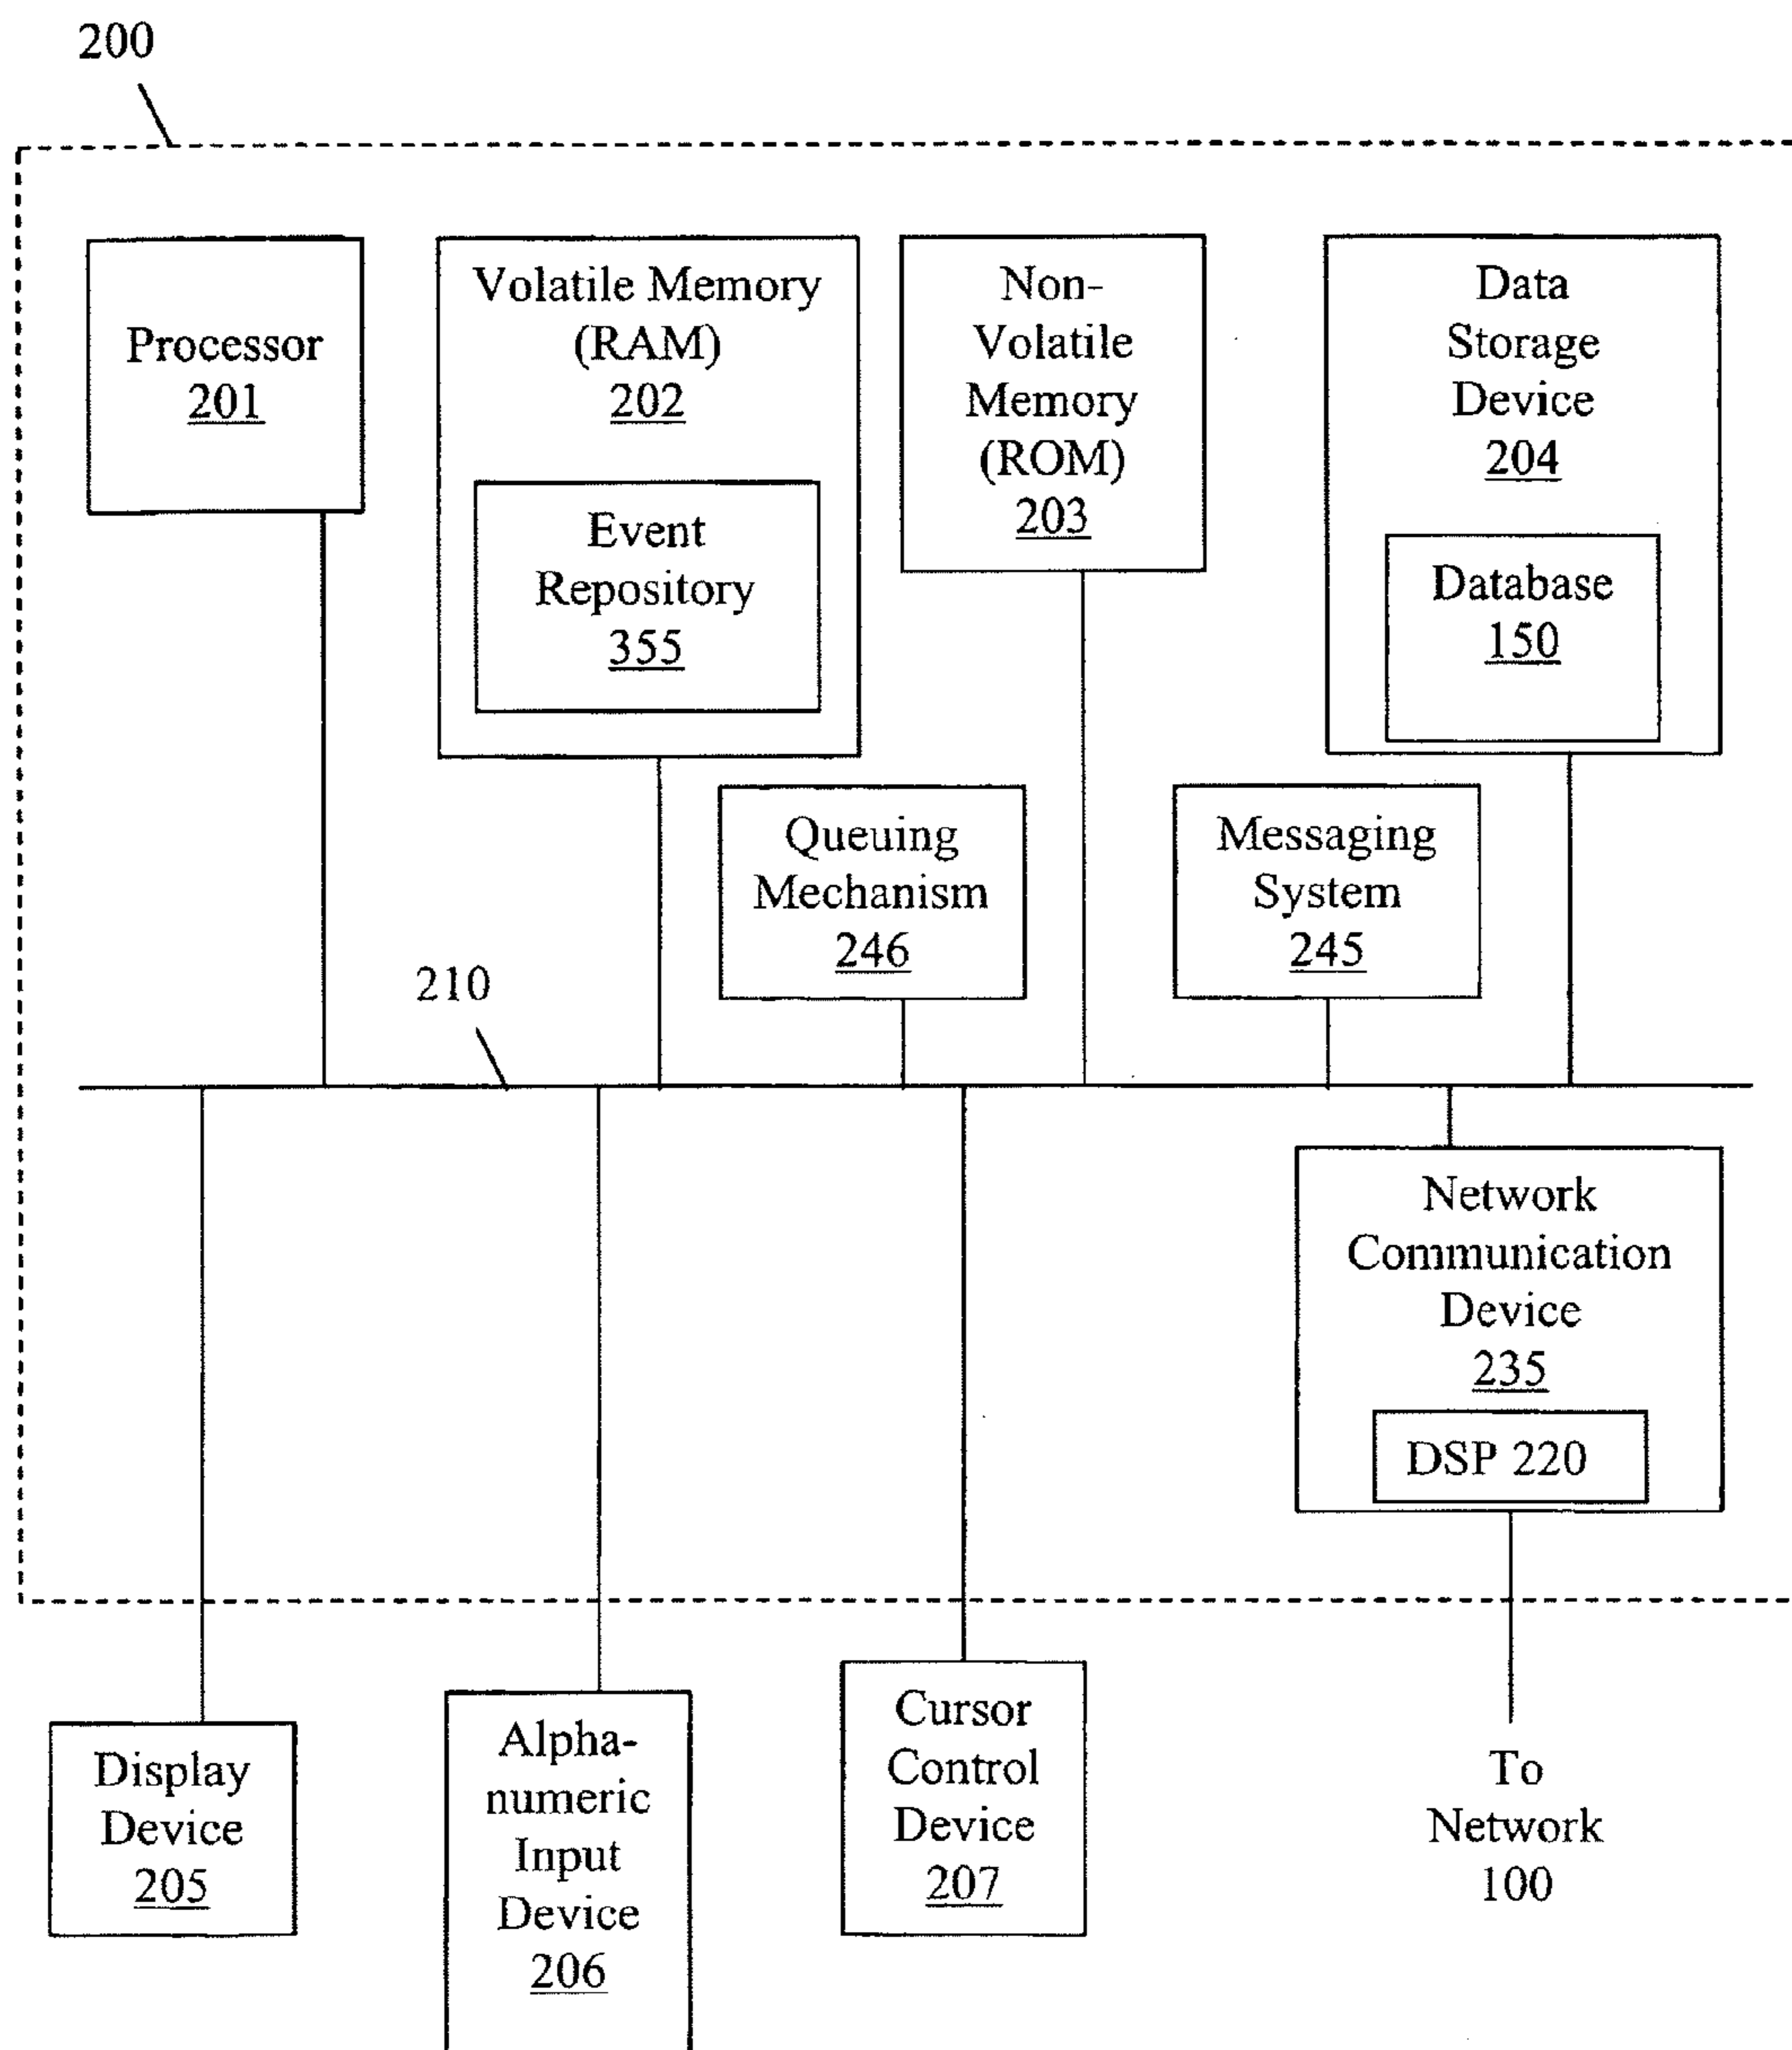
200

Processor
201

Volatile Memory
(RAM)
202

Event
Repository
355

Non-
Volatile
Memory
(ROM)
203

Data
Storage
Device
204

Database
150

Queuing
Mechanism
246

Messaging
System
245

210

Network
Communication
Device
235

DSP 220

Display
Device
205

Alpha-
numeric
Input
Device
206

Cursor
Control
Device
207

To
Network
100